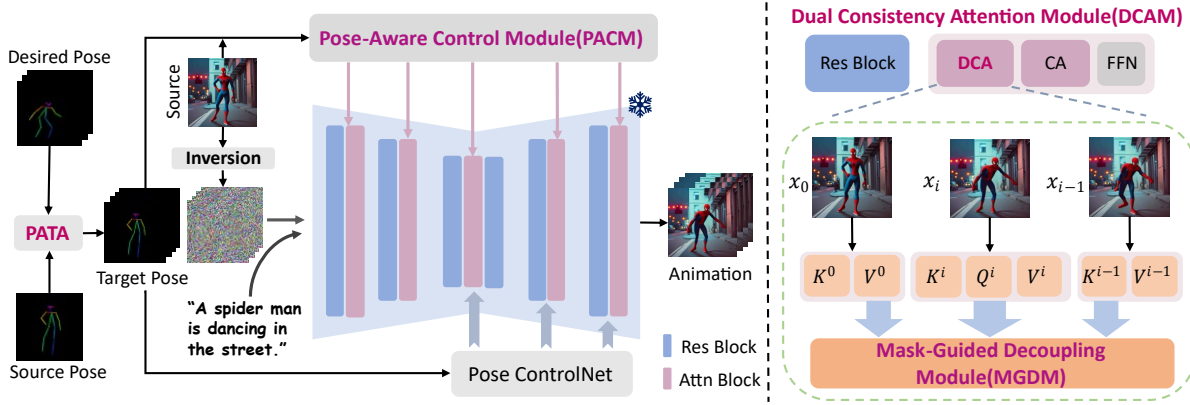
Desired Pose

PATA

Source Pose

Target Pose

Source

Inversion

"A spider man is dancing in the street."

Pose-Aware Control Module(PACM)

Pose ControlNet

Animation

Res Block

Attn Block

Dual Consistency Attention Module(DCAM)

Res Block

DCA

CA

FFN

$x_0$

$x_i$

$x_{i-1}$

$K^0$ $V^0$

$K^i$ $Q^i$ $V^i$

$K^{i-1}$ $V^{i-1}$

Mask-Guided Decoupling Module(MGDM)